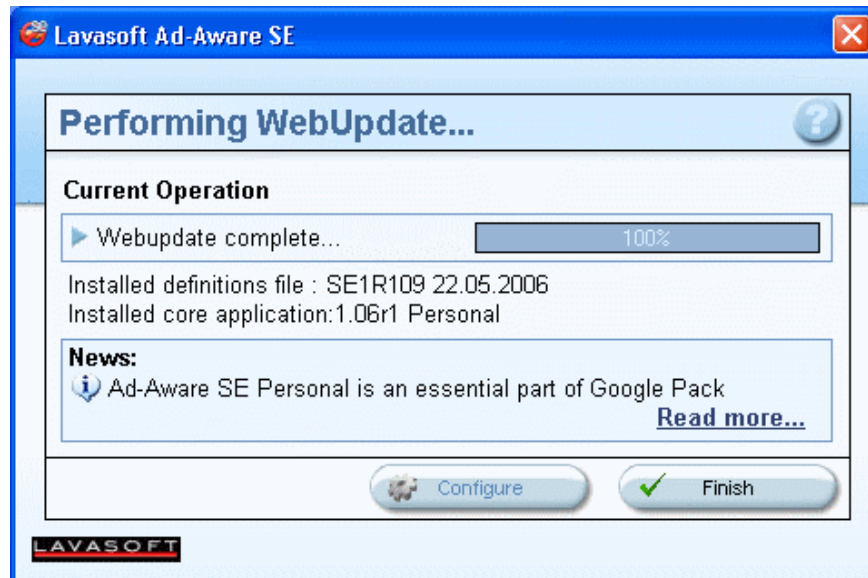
Lavasoft Ad-Aware SE

Performing WebUpdate...

Current Operation

Webupdate complete...

100%

Installed definitions file : SE1R109 22.05.2006
Installed core application:1.06r1 Personal

News:
Ad-Aware SE Personal is an essential part of Google Pack

Read more...

Configure

Finish

LAVASOFT